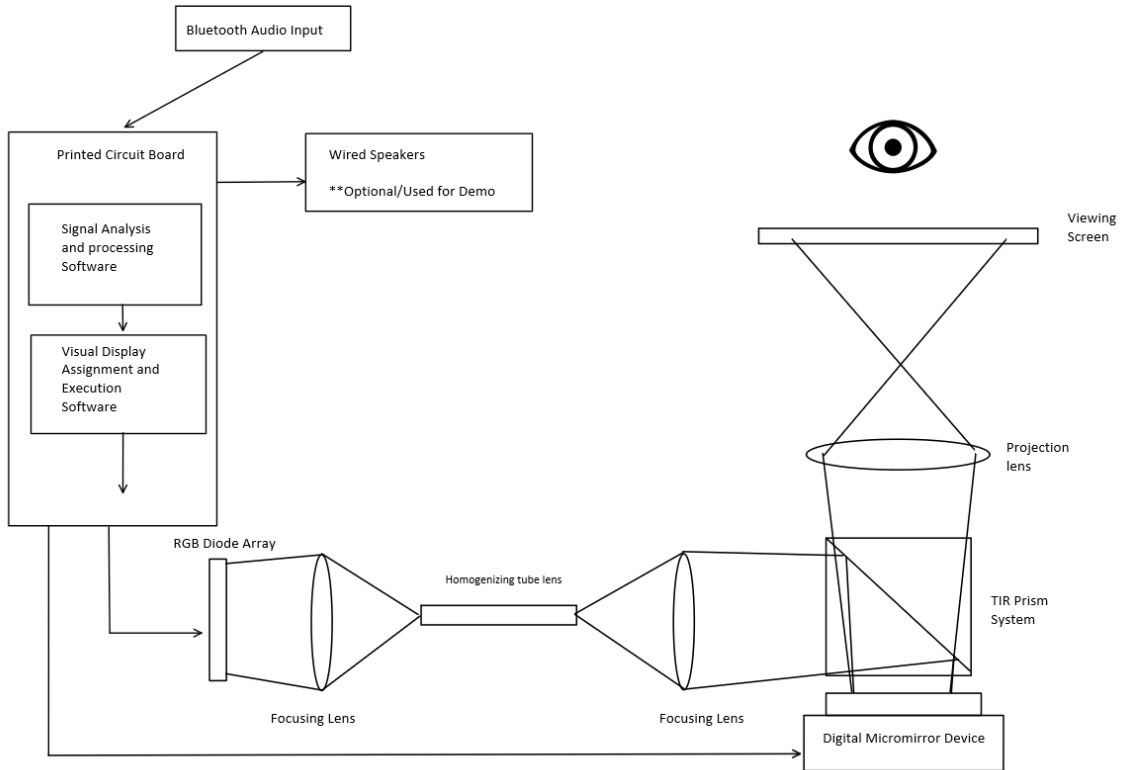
Bluetooth Audio Input

Printed Circuit Board

Signal Analysis and processing Software

Visual Display Assignment and Execution Software

Wired Speakers

**Optional/Used for Demo

Viewing Screen

Projection lens

TIR Prism System

RGB Diode Array

Homogenizing tube lens

Focusing Lens

Focusing Lens

Digital Micromirror Device